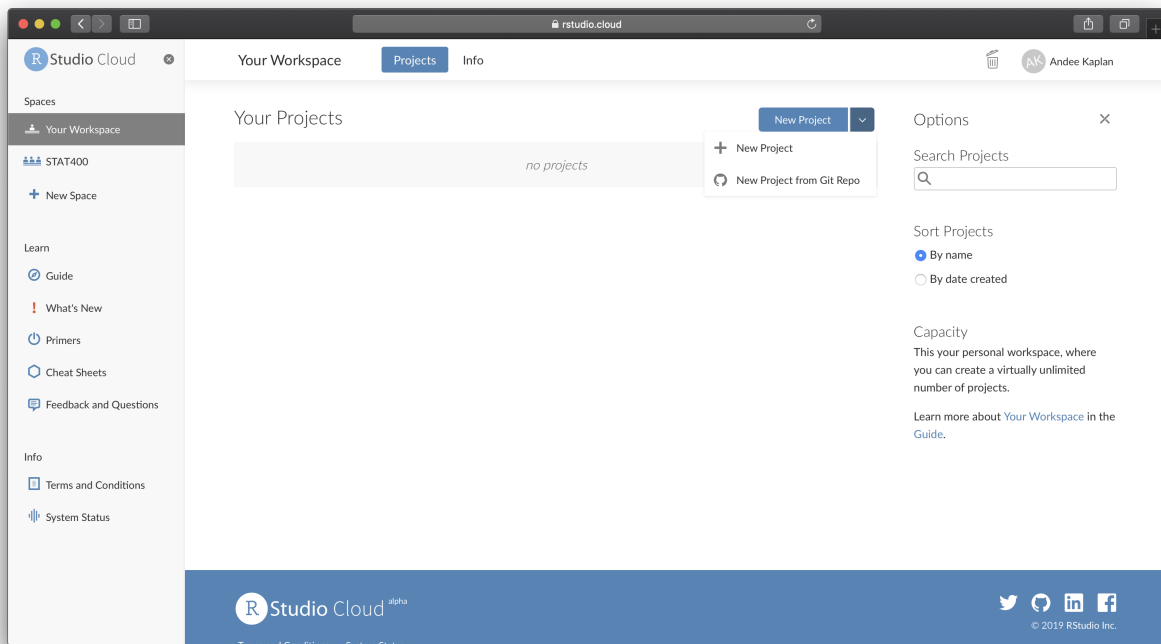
rstudio.cloud

R Studio Cloud

Spaces

Your Workspace

STAT400

New Space

Learn

Guide

What's New

Primers

Cheat Sheets

Feedback and Questions

Info

Terms and Conditions

System Status

Your Workspace Projects Info

AK Andee Kaplan

Your Projects

New Project

New Project

New Project from Git Repo

no projects

Options

Search Projects

Sort Projects

By name

By date created

Capacity

This your personal workspace, where you can create a virtually unlimited number of projects.

Learn more about Your Workspace in the Guide.

R Studio Cloud alpha

© 2019 RStudio Inc.

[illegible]